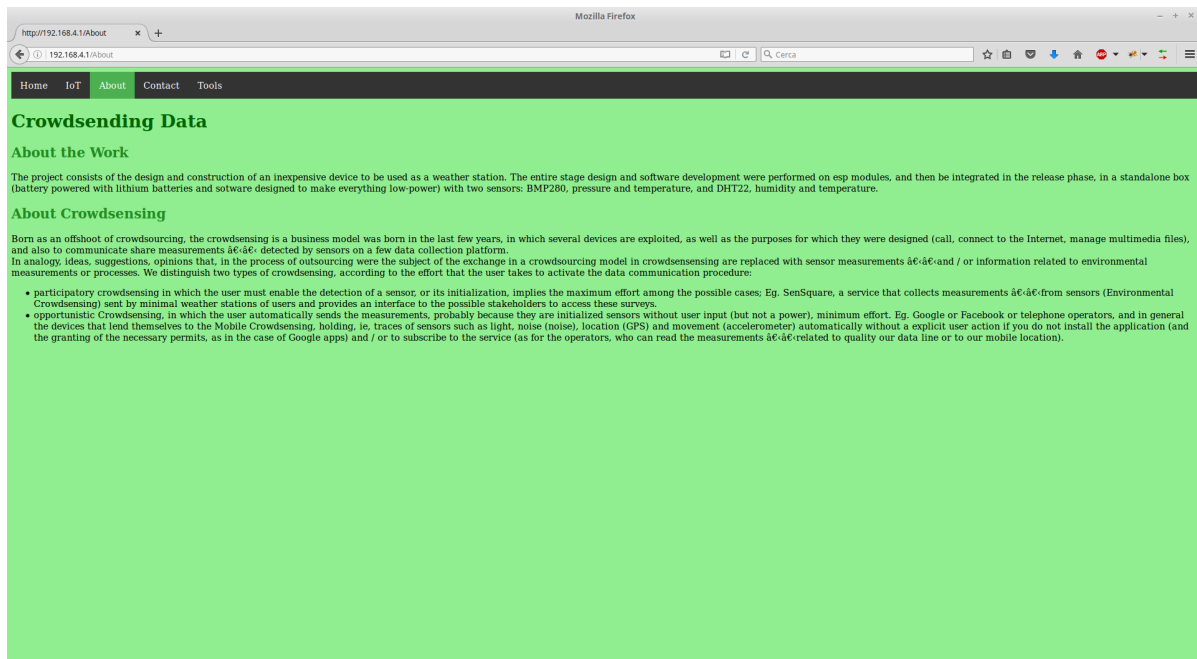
Mozilla Firefox

http://192.168.4.1/About

192.168.4.1/About

Cerca

Home IoT About Contact Tools

Crowdsending Data

About the Work

The project consists of the design and construction of an inexpensive device to be used as a weather station. The entire stage design and software development were performed on esp modules, and then be integrated in the release phase, in a standalone box (battery powered with lithium batteries and sotware designed to make everything low-power) with two sensors: BMP280, pressure and temperature, and DHT22, humidity and temperature.

About Crowdsensing

Born as an offshoot of crowdsourcing, the crowdsensing is a business model was born in the last few years, in which several devices are exploited, as well as the purposes for which they were designed (call, connect to the Internet, manage multimedia files), and also to communicate share measurements â€‹â€‹ detected by sensors on a few data collection platform.
In analogy, ideas, suggestions, opinions that, in the process of outsourcing were the subject of the exchange in a crowdsourcing model in crowdsensensing are replaced with sensor measurements â€‹â€‹and / or information related to environmental measurements or processes. We distinguish two types of crowdsensing, according to the effort that the user takes to activate the data communication procedure:

• participatory crowdsensing in which the user must enable the detection of a sensor, or its initialization, implies the maximum effort among the possible cases; Eg. SenSquare, a service that collects measurements â€‹â€‹from sensors (Environmental Crowdsensing) sent by minimal weather stations of users and provides an interface to the possible stakeholders to access these surveys.
• opportunistic Crowdsensing, in which the user automatically sends the measurements, probably because they are initialized sensors without user input (but not a power), minimum effort. Eg. Google or Facebook or telephone operators, and in general the devices that lend themselves to the Mobile Crowdsensing, holding, ie, traces of sensors such as light, noise (noise), location (GPS) and movement (accelerometer) automatically without a explicit user action if you do not install the application (and the granting of the necessary permits, as in the case of Google apps) and / or to subscribe to the service (as for the operators, who can read the measurements â€‹â€‹related to quality our data line or to our mobile location).